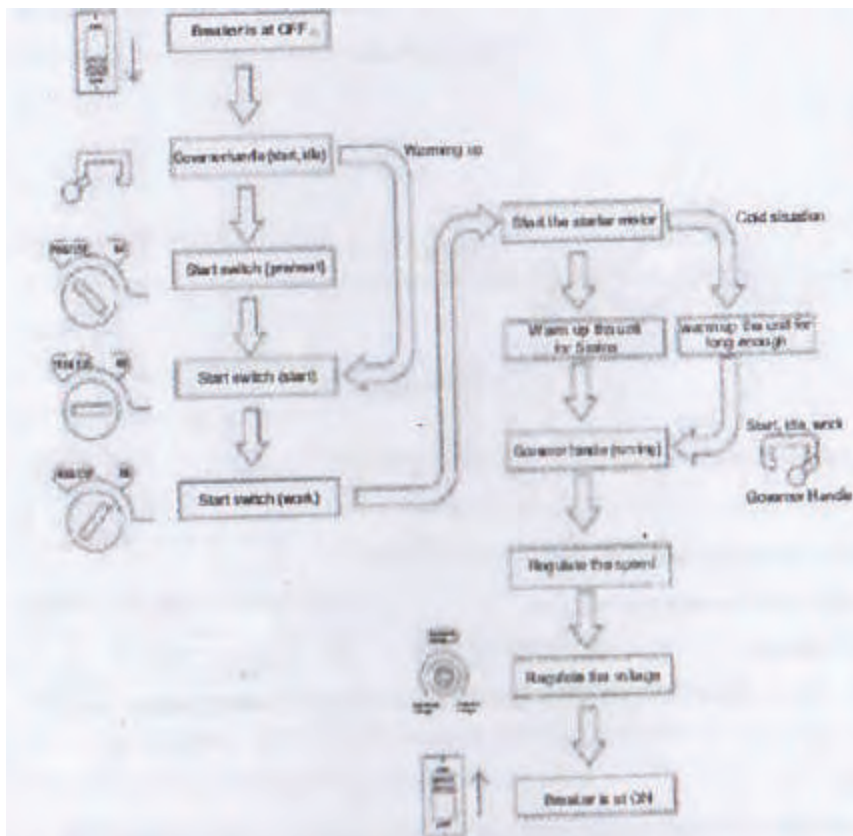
Breaker is at OFF

Governor handle (start, idle)

Warming up

Start switch (preheat)

Start switch (start)

Start switch (work)

Start the starter motor

Cold situation

Warm up the unit for 5mins

Warm up the unit for long enough

Governor handle (running)

Start, idle, work

Governor Handle

Regulate the speed

Regulate the voltage

Breaker is at ON

PREHEAT

ON

PREHEAT

ON

PREHEAT

ON

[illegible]

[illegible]

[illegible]